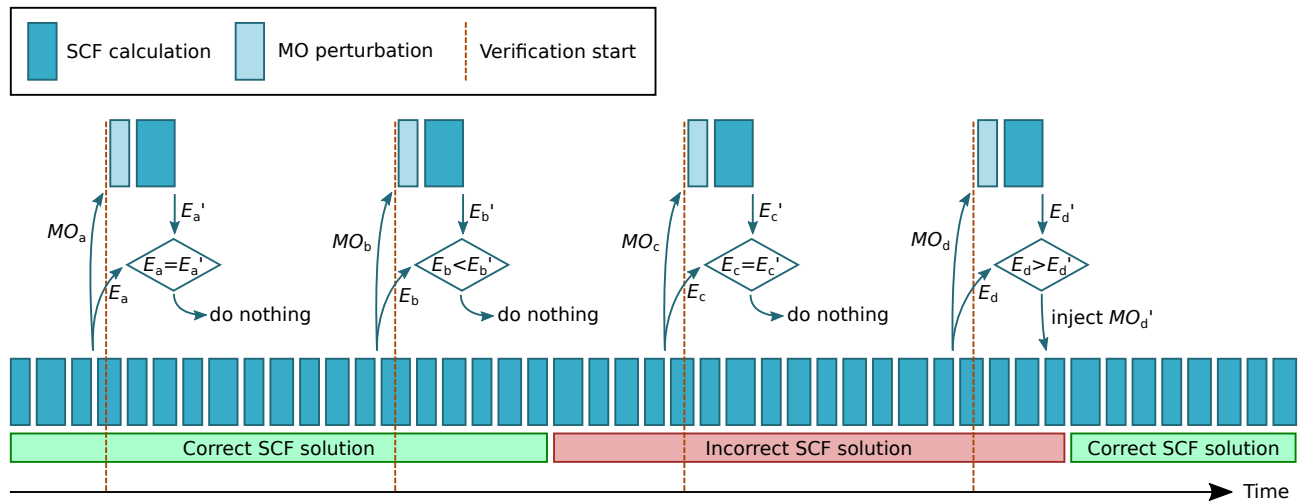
SCF calculation
MO perturbation
Verification start

$MO_a$
$E_a'$
$E_a=E_a'$
$E_a$
do nothing

$MO_b$
$E_b'$
$E_b<E_b'$
$E_b$
do nothing

$MO_c$
$E_c'$
$E_c=E_c'$
$E_c$
do nothing

$MO_d$
$E_d'$
$E_d>E_d'$
$E_d$
inject $MO_d'$

Correct SCF solution
Incorrect SCF solution
Correct SCF solution

Time